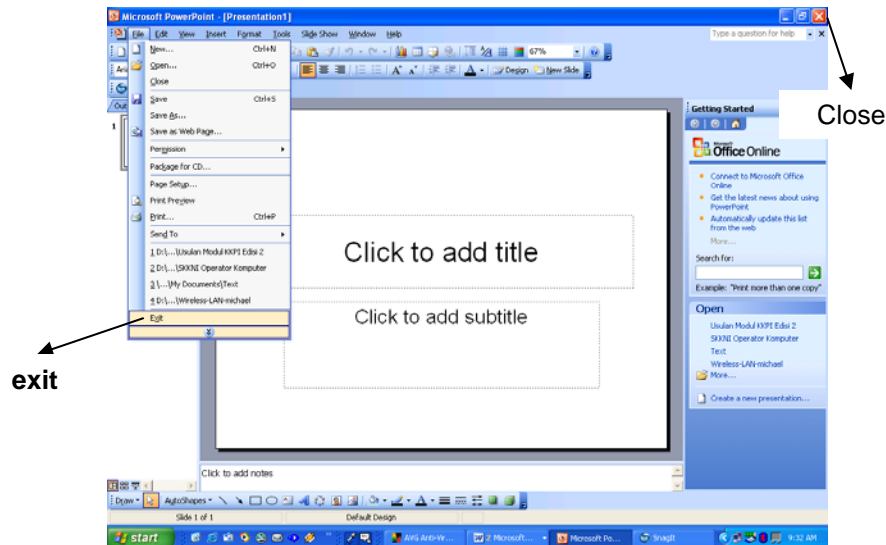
Microsoft PowerPoint - [Presentation1]

File Edit View Insert Format Tools Slide Show Window Help

Type a question for help

67%

Design New Slide

New... Ctrl+N
Open... Ctrl+O
Close
Save Ctrl+S
Save As...
Save as Web Page...
Permission
Package for CD...
Page Setup...
Print Preview
Print... Ctrl+P
Send To
1 D:\...\Usulan Modul KKPI Edisi 2
2 D:\...\SKKNI Operator Komputer
3 \...\My Documents\Text
4 D:\...\Wireless-LAN-michael
Exit

Click to add title

Click to add subtitle

Click to add notes

Getting Started

Office Online

Connect to Microsoft Office Online
Get the latest news about using PowerPoint
Automatically update this list from the web
More...

Search for:

Example: "Print more than one copy"

Open
Usulan Modul KKPI Edisi 2
SKKNI Operator Komputer
Text
Wireless-LAN-michael
More...

Create a new presentation...

Draw AutoShapes

Slide 1 of 1 Default Design

start AVG Anti-Vir... 2 Microsoft... Microsoft Po... SnagIt 9:32 AM

Close

exit